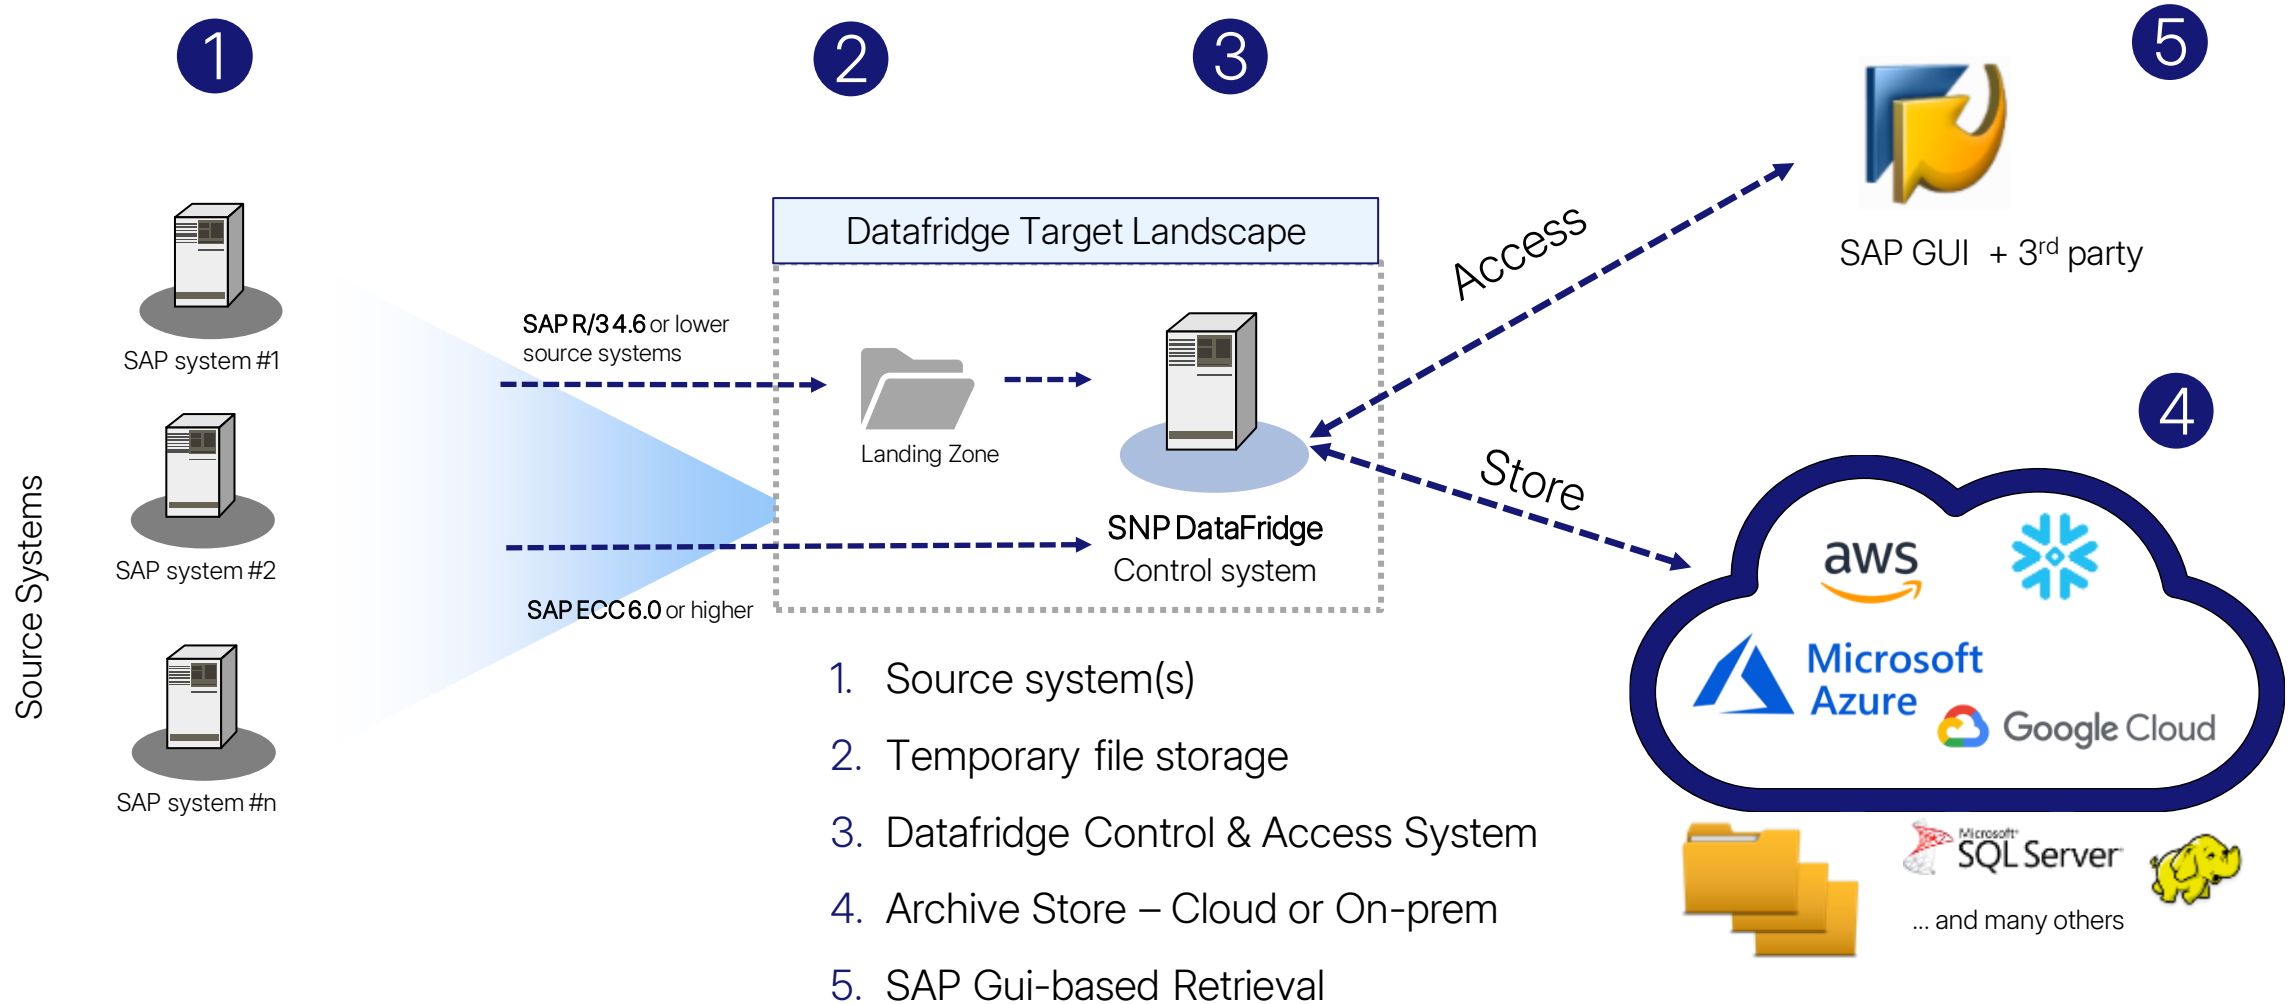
1

2

3

5

Source Systems

SAP system #1

SAP system #2

SAP system #n

SAP R/3 4.6 or lower source systems

SAP ECC 6.0 or higher

Datafridge Target Landscape

Landing Zone

SNP DataFridge Control system

Access

Store

SAP GUI + 3$^{rd}$ party

4

aws

Microsoft Azure

Google Cloud

Microsoft SQL Server

... and many others

1. Source system(s)
2. Temporary file storage
3. Datafridge Control & Access System
4. Archive Store – Cloud or On-prem
5. SAP Gui-based Retrieval